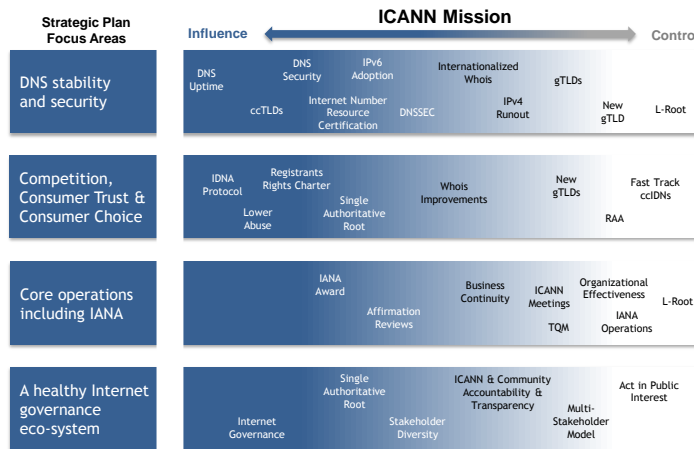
Strategic Plan Focus Areas

ICANN Mission

Influence

Contro

DNS stability and security

DNS Uptime

DNS Security

IPv6 Adoption

Internationalized WhoIs

gTLDs

ccTLDs

Internet Number Resource Certification

DNSSEC

IPv4 Runout

New gTLD

L-Root

Competition, Consumer Trust & Consumer Choice

IDNA Protocol

Registrants Rights Charter

Whois Improvements

New gTLDs

Fast Track ccIDNs

Lower Abuse

Single Authoritative Root

RAA

Core operations including IANA

IANA Award

Business Continuity

ICANN Meetings

Organizational Effectiveness

L-Root

Affirmation Reviews

TQM

IANA Operations

A healthy Internet governance eco-system

Single Authoritative Root

ICANN & Community Accountability & Transparency

Act in Public Interest

Internet Governance

Stakeholder Diversity

Multi-Stakeholder Model